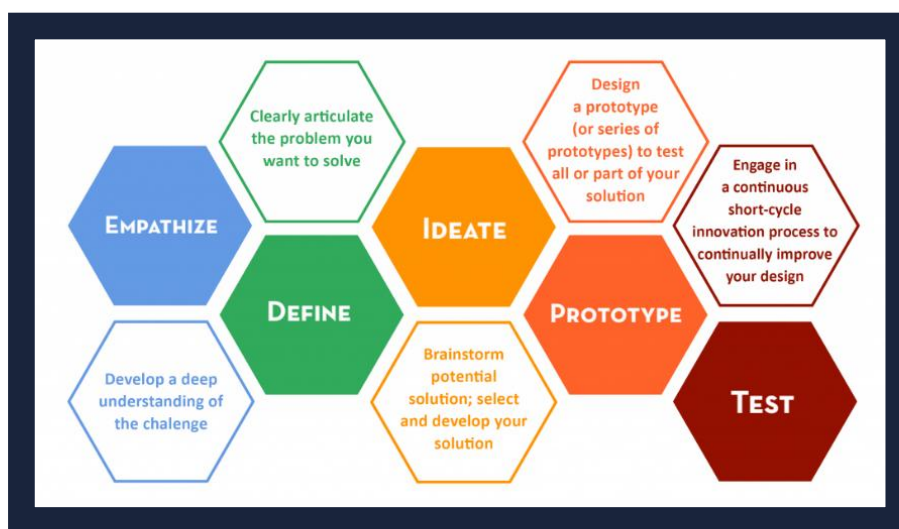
Clearly articulate the problem you want to solve

Design a prototype (or series of prototypes) to test all or part of your solution

Engage in a continuous short-cycle innovation process to continually improve your design

EMPATHIZE

IDEATE

DEFINE

PROTOTYPE

TEST

Develop a deep understanding of the chalenge

Brainstorm potential solution; select and develop your solution